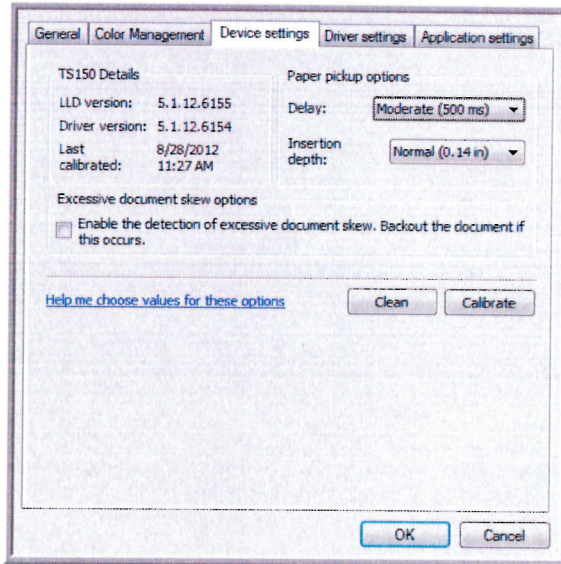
General | Color Management | Device settings | Driver settings | Application settings

TS150 Details

LLD version: 5.1.12.6155
Driver version: 5.1.12.6154
Last calibrated: 8/28/2012 11:27 AM

Paper pickup options

Delay: Moderate (500 ms)

Insertion depth: Normal (0.14 in)

Excessive document skew options

Enable the detection of excessive document skew. Backout the document if this occurs.

Help me choose values for these options

Clean

Calibrate

OK

Cancel